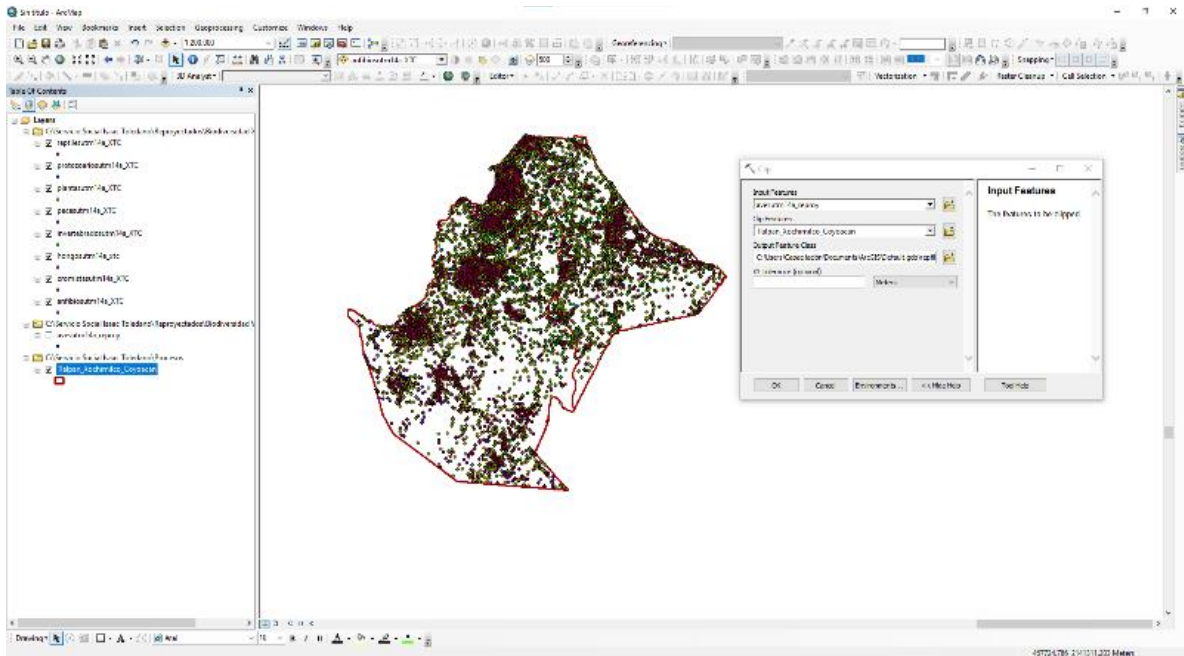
Sin título - ArcMap

File Edit View Bookmarks Insert Selection Geoprocessing Customize Windows Help

1:200,000

Georeferencing

3D Analyst

Editor

Snapping

Vectorization

Raster Cleanup

Cell Selection

Table Of Contents

Layers

C:\Servicio Social\Isaac Toledano\Reproyectados\Biodiversidad

reptilesutm14s_XTC

protocordadosutm14s_XTC

plantasutm14s_XTC

pecesutm14s_XTC

invertebradosutm14s_XTC

hongosutm14s_XTC

cromistasutm14s_XTC

anfibiosutm14s_XTC

C:\Servicio Social\Isaac Toledano\Reproyectados\Biodiversidad

avesutm14s_reproj

C:\Servicio Social\Isaac Toledano\Procesos

Tlalpan_Xochimilco_Coyoacan

Clip

Input Features

avesutm14s_reproj

Clip Features

Tlalpan_Xochimilco_Coyoacan

Output Feature Class

C:\Users\Casa Isaac\Documents\ArcGIS\Default.gdb\avesutm

XY Tolerance (optional)

Meters

OK Cancel Environments... << Hide Help Tool Help

Input Features

The features to be clipped.

Drawing

Arial

10

457724.786 2141311.203 Meters